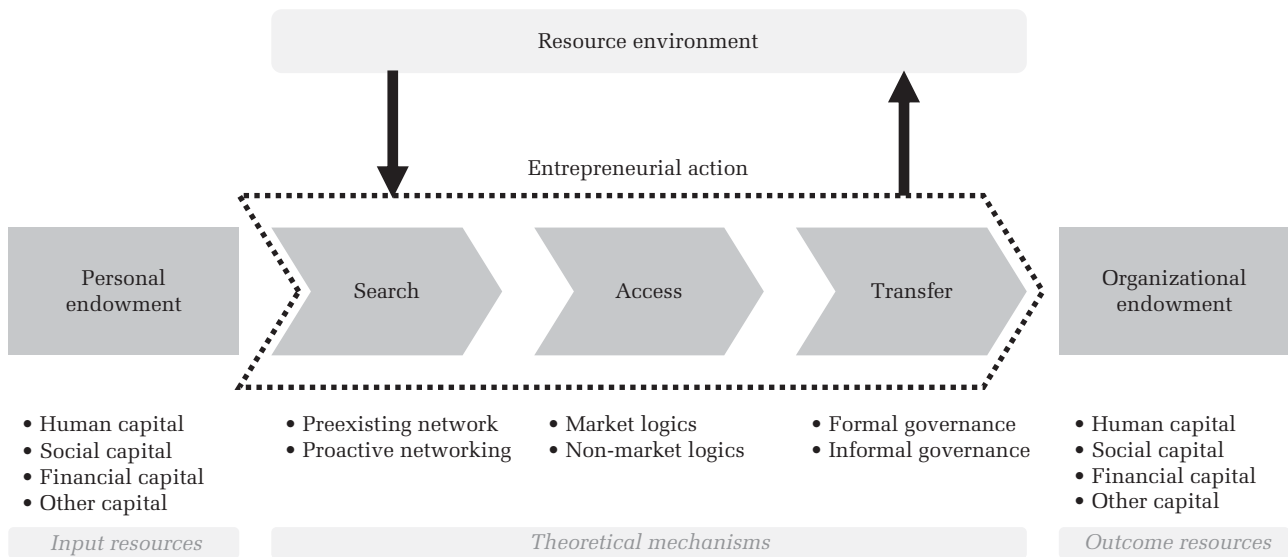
Resource environment

Entrepreneurial action

Personal endowment

Search

Access

Transfer

Organizational endowment

• Human capital
• Social capital
• Financial capital
• Other capital

• Preexisting network
• Proactive networking

• Market logics
• Non-market logics

• Formal governance
• Informal governance

• Human capital
• Social capital
• Financial capital
• Other capital

Input resources

Theoretical mechanisms

Outcome resources